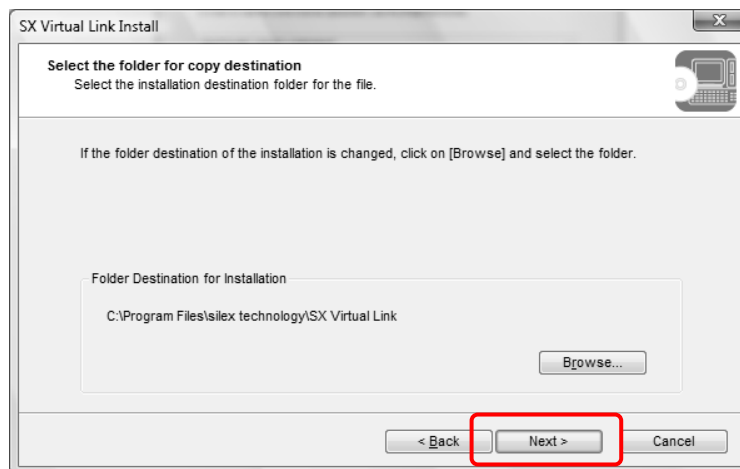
SX Virtual Link Install

Select the folder for copy destination
Select the installation destination folder for the file.

If the folder destination of the installation is changed, click on [Browse] and select the folder.

Folder Destination for Installation

C:\Program Files\silex technology\SX Virtual Link

Browse...

< Back

Next >

Cancel